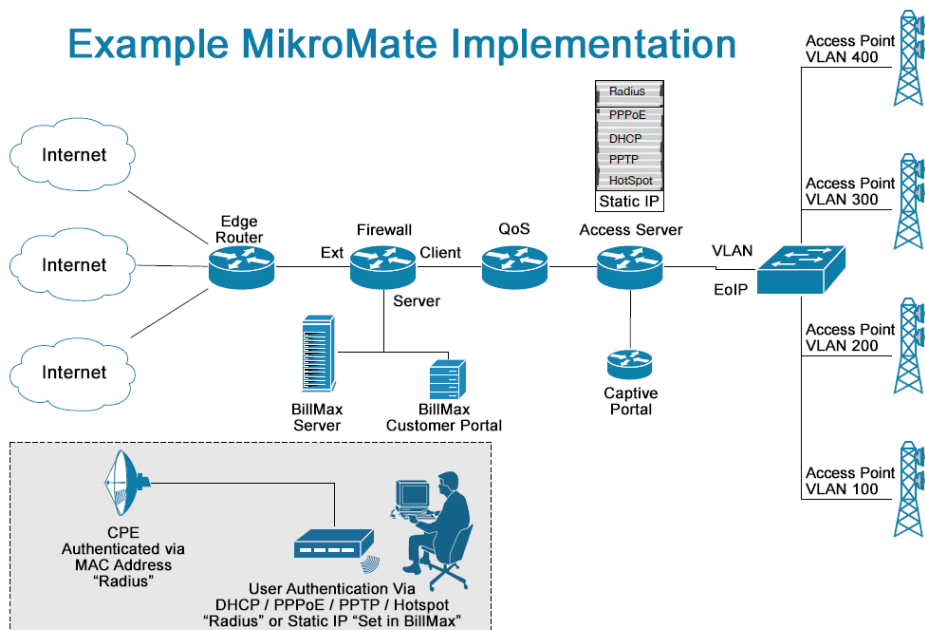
Example MikroMate Implementation

Internet

Internet

Internet

Edge Router

Ext

Firewall

Client

Server

QoS

Radius
PPPoE
DHCP
PPTP
HotSpot
Static IP

Access Server

VLAN

EoIP

Captive Portal

BillMax Server

BillMax Customer Portal

Access Point VLAN 400

Access Point VLAN 300

Access Point VLAN 200

Access Point VLAN 100

CPE Authenticated via MAC Address "Radius"

User Authentication Via DHCP / PPPoE / PPTP / Hotspot "Radius" or Static IP "Set in BillMax"